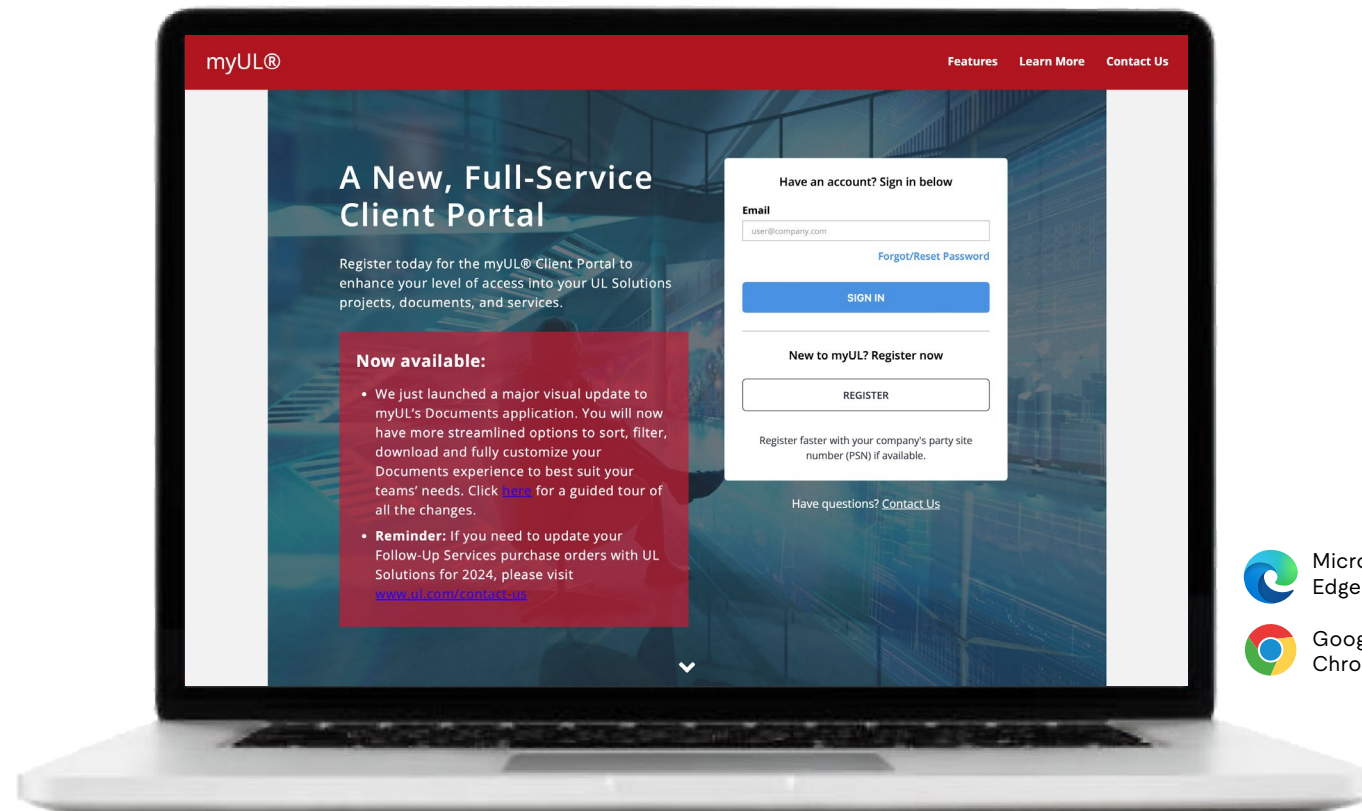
myUL®

Features Learn More Contact Us

A New, Full-Service Client Portal

Register today for the myUL® Client Portal to enhance your level of access into your UL Solutions projects, documents, and services.

Now available:

- We just launched a major visual update to myUL's Documents application. You will now have more streamlined options to sort, filter, download and fully customize your Documents experience to best suit your teams' needs. Click here for a guided tour of all the changes.
- **Reminder:** If you need to update your Follow-Up Services purchase orders with UL Solutions for 2024, please visit www.ul.com/contact-us

Have an account? Sign in below

Email

user@company.com

Forgot/Reset Password

SIGN IN

New to myUL? Register now

REGISTER

Register faster with your company's party site number (PSN) if available.

Have questions? Contact Us

Micro Edge

Goog Chro